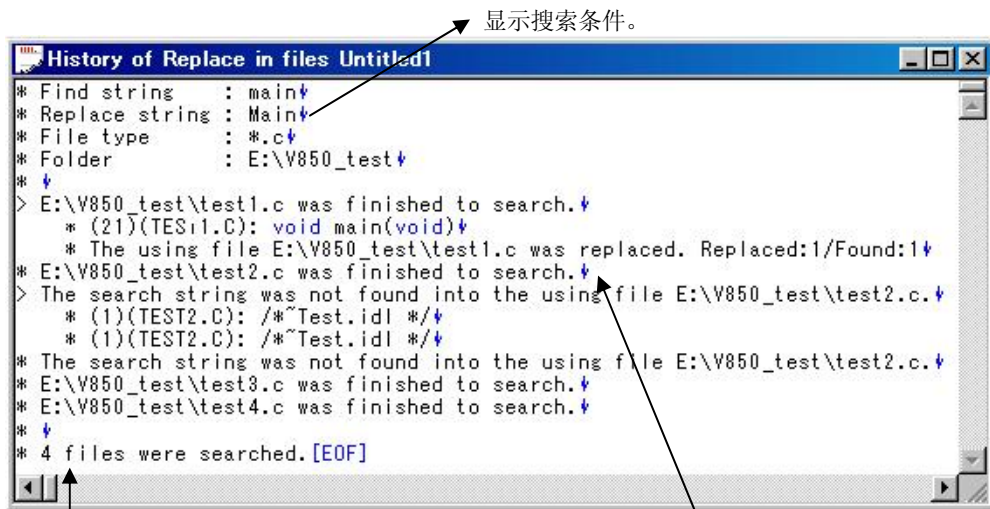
显示搜索条件。

History of Replace in files Untitled1

* Find string : main
* Replace string : Main
* File type : *.c
* Folder : E:\V850_test
*
> E:\V850_test\test1.c was finished to search.
* (21)(TEST1.C): void main(void)
* The using file E:\V850_test\test1.c was replaced. Replaced:1/Found:1
* E:\V850_test\test2.c was finished to search.
> The search string was not found into the using file E:\V850_test\test2.c.
* (1)(TEST2.C): /*~Test.idl */
* (1)(TEST2.C): /*~Test.idl */
* The search string was not found into the using file E:\V850_test\test2.c.
* E:\V850_test\test3.c was finished to search.
* E:\V850_test\test4.c was finished to search.
*
* 4 files were searched. [EOF]